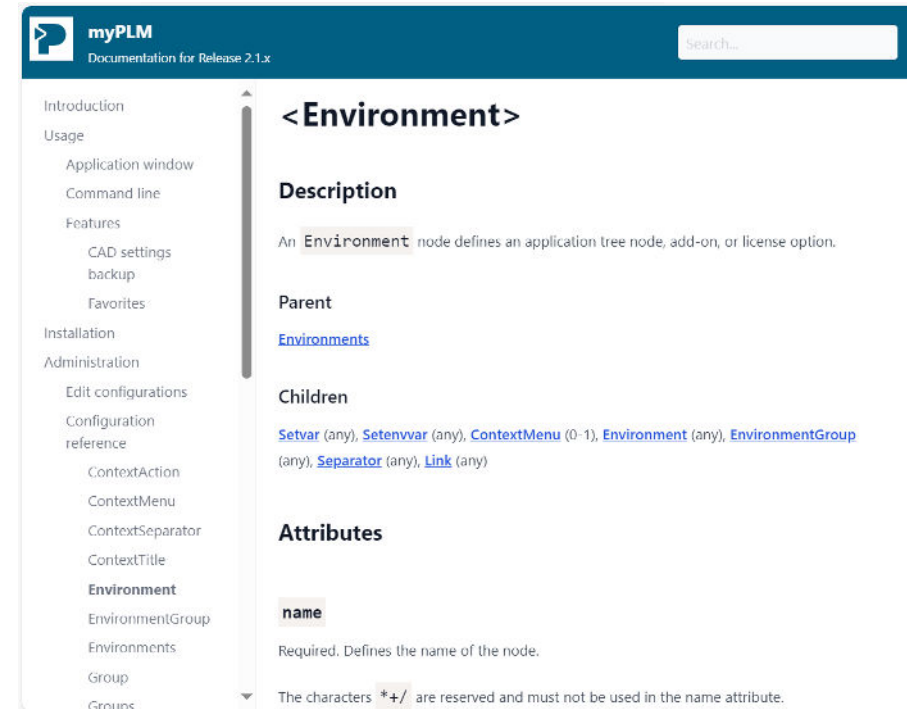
myPLM
Documentation for Release 2.1.x

Search...

Introduction
Usage
Application window
Command line
Features
CAD settings backup
Favorites
Installation
Administration
Edit configurations
Configuration reference
ContextAction
ContextMenu
ContextSeparator
ContextTitle
Environment
EnvironmentGroup
Environments
Group
Groups

<Environment>

Description

An Environment node defines an application tree node, add-on, or license option.

Parent

Environments

Children

Setvar (any), Setenvvar (any), ContextMenu (0-1), Environment (any), EnvironmentGroup (any), Separator (any), Link (any)

Attributes

name

Required. Defines the name of the node.

The characters *+/ are reserved and must not be used in the name attribute.